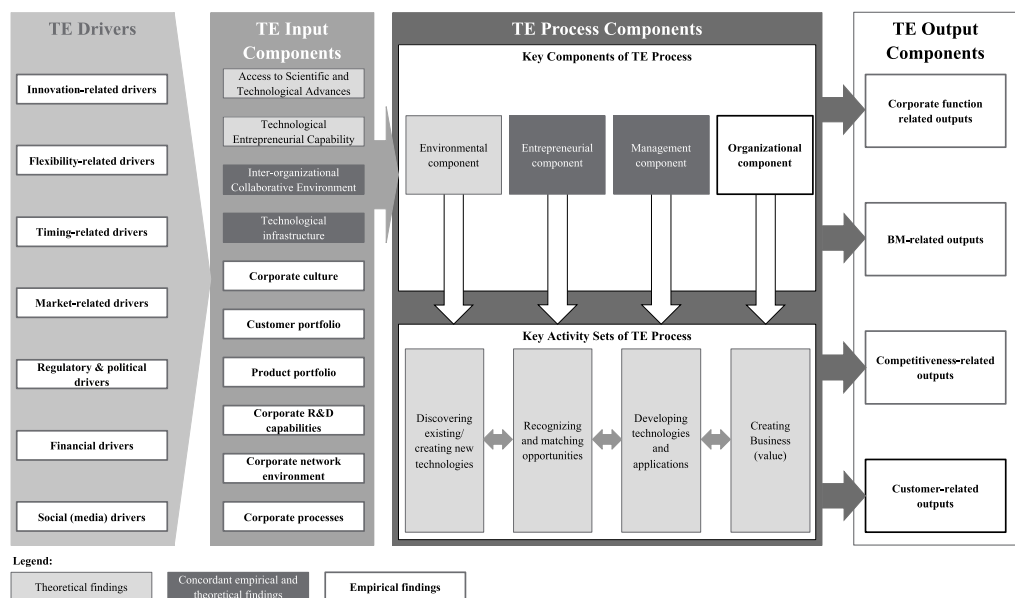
TE Drivers

Innovation-related drivers

Flexibility-related drivers

Timing-related drivers

Market-related drivers

Regulatory & political drivers

Financial drivers

Social (media) drivers

TE Input Components

Access to Scientific and Technological Advances

Technological Entrepreneurial Capability

Inter-organizational Collaborative Environment

Technological infrastructure

Corporate culture

Customer portfolio

Product portfolio

Corporate R&D capabilities

Corporate network environment

Corporate processes

TE Process Components

Key Components of TE Process

Environmental component

Entrepreneurial component

Management component

Organizational component

Key Activity Sets of TE Process

Discovering existing/ creating new technologies

Recognizing and matching opportunities

Developing technologies and applications

Creating Business (value)

TE Output Components

Corporate function related outputs

BM-related outputs

Competitiveness-related outputs

Customer-related outputs

Legend:

Theoretical findings

Concordant empirical and theoretical findings

Empirical findings